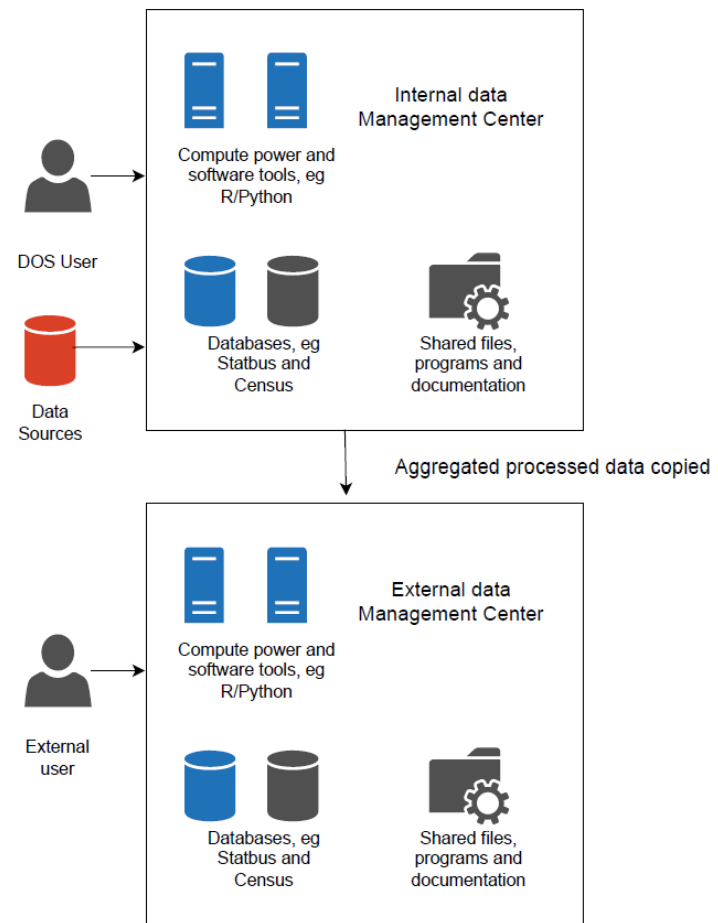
Internal data Management Center

Compute power and software tools, eg R/Python

DOS User

Databases, eg Statbus and Census

Shared files, programs and documentation

Data Sources

Aggregated processed data copied

External data Management Center

Compute power and software tools, eg R/Python

External user

Databases, eg Statbus and Census

Shared files, programs and documentation